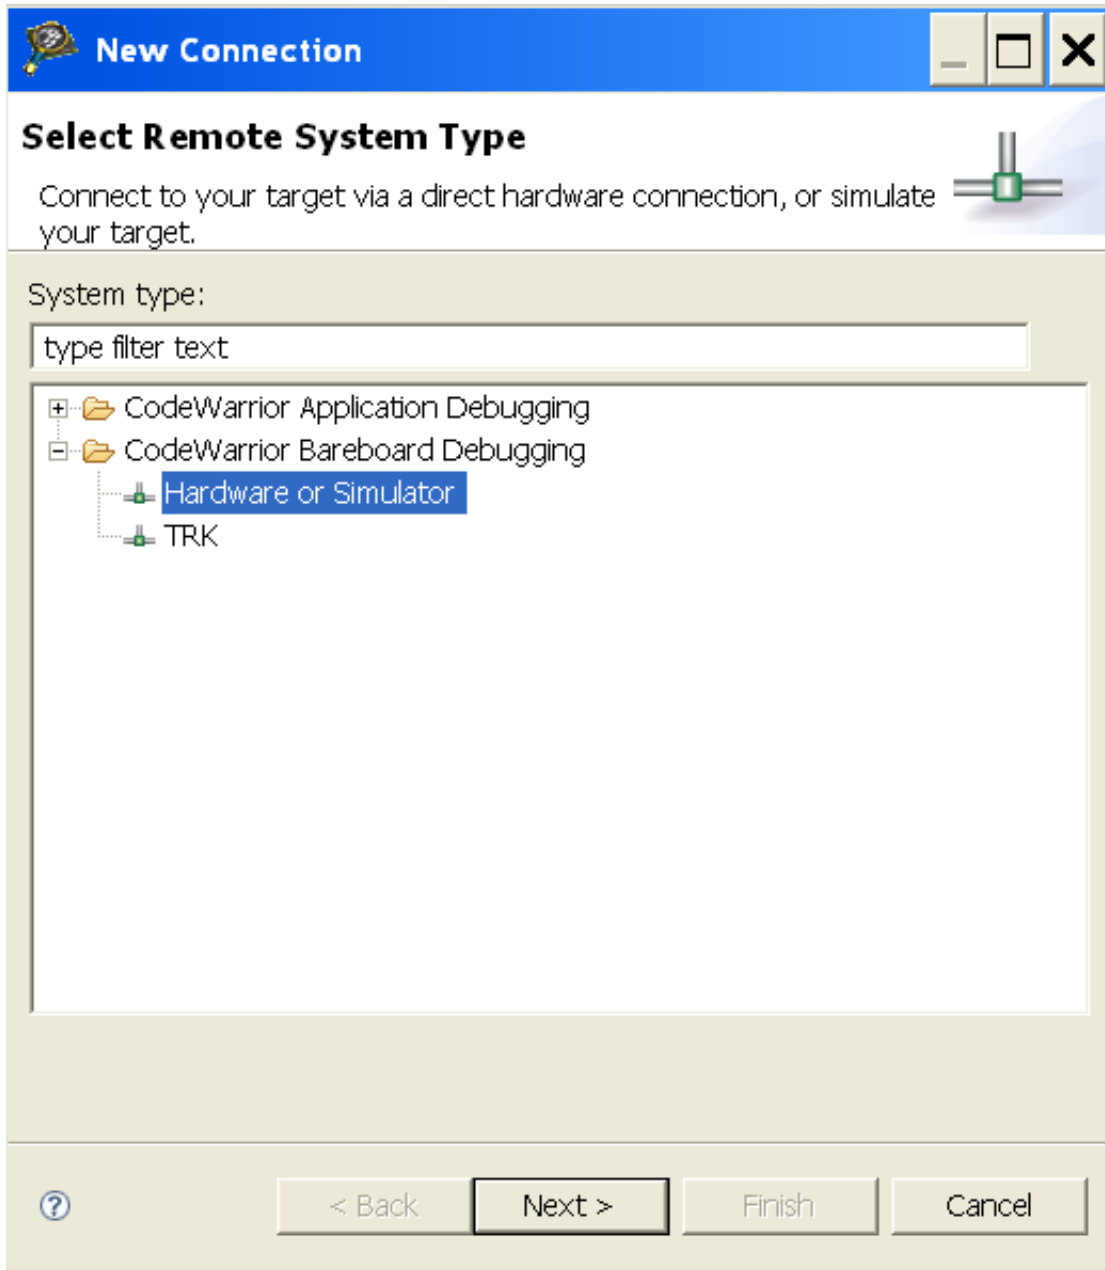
New Connection

Select Remote System Type

Connect to your target via a direct hardware connection, or simulate your target.

System type:

type filter text

CodeWarrior Application Debugging
CodeWarrior Bareboard Debugging
Hardware or Simulator
TRK

< Back
Next >
Finish
Cancel